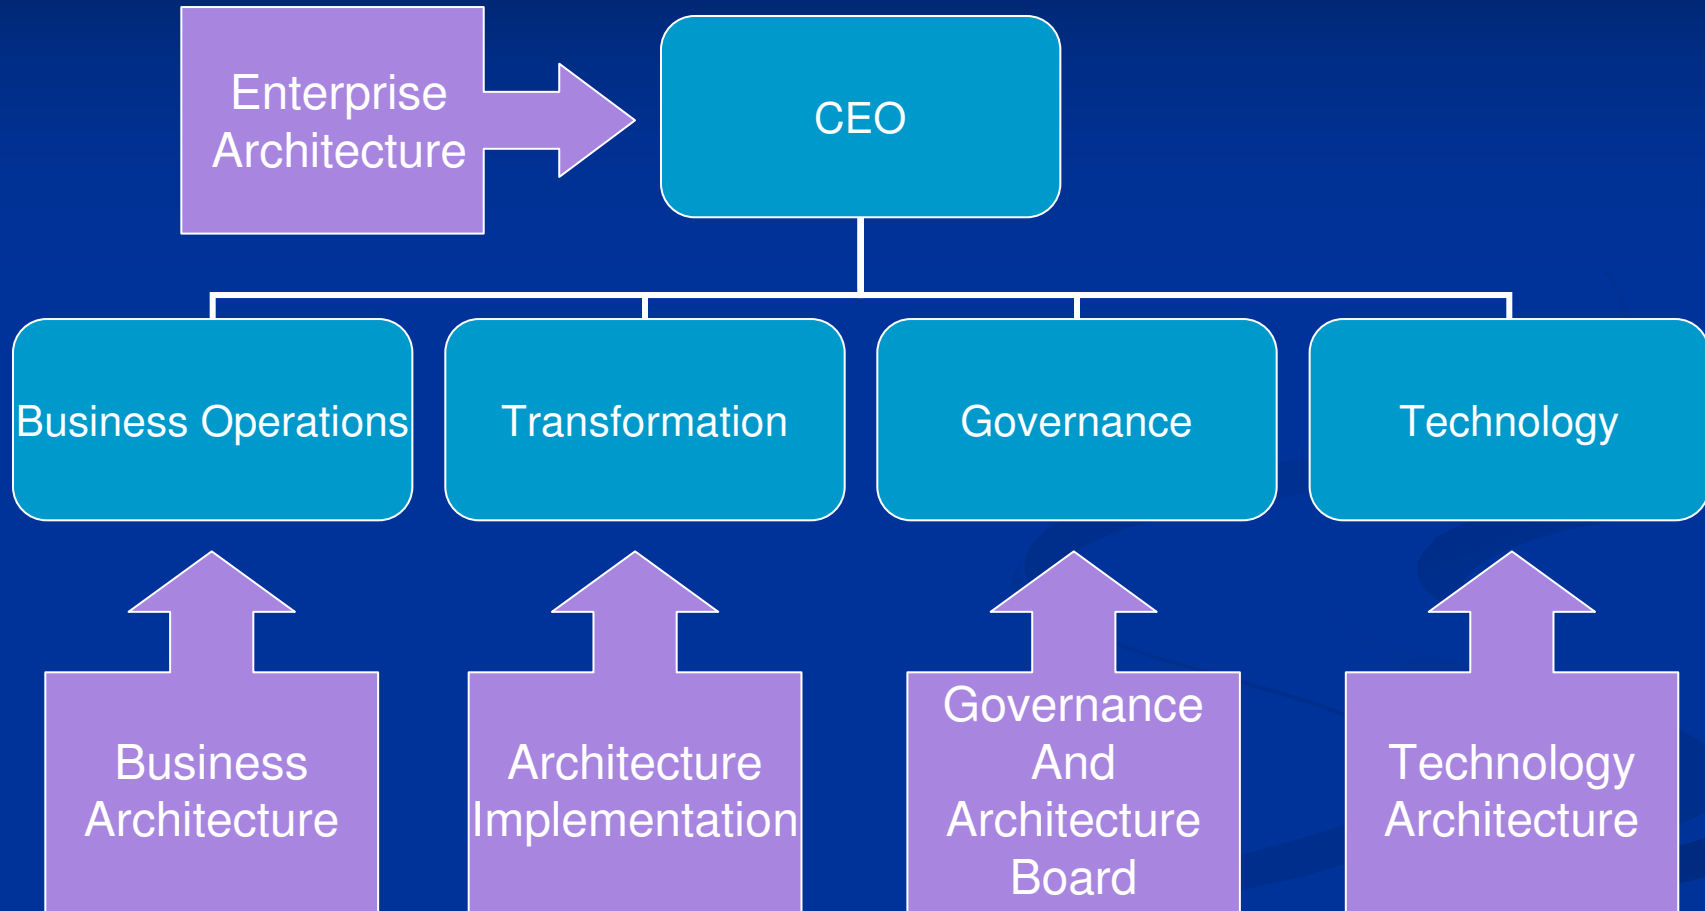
Enterprise Architecture

CEO

Business Operations

Transformation

Governance

Technology

Business Architecture

Architecture Implementation

Governance And Architecture Board

Technology Architecture